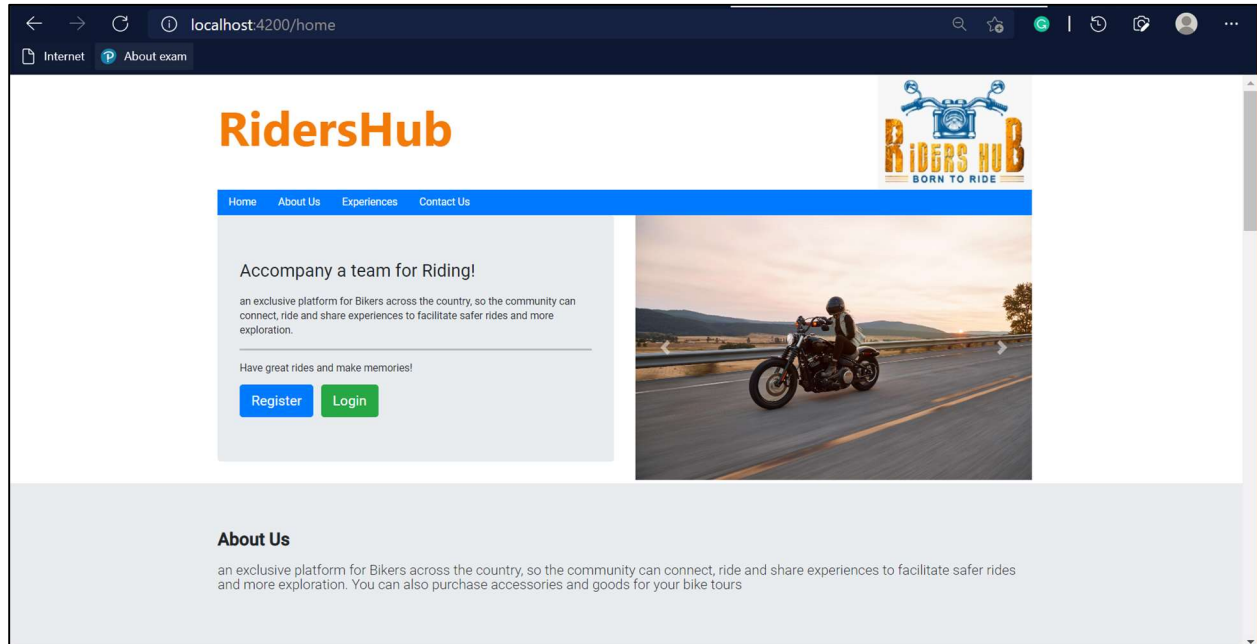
localhost:4200/home

Internet About exam

RidersHub

RIDERS HUB
BORN TO RIDE

Home About Us Experiences Contact Us

Accompany a team for Riding!

an exclusive platform for Bikers across the country, so the community can connect, ride and share experiences to facilitate safer rides and more exploration.

Have great rides and make memories!

Register Login

About Us

an exclusive platform for Bikers across the country, so the community can connect, ride and share experiences to facilitate safer rides and more exploration. You can also purchase accessories and goods for your bike tours